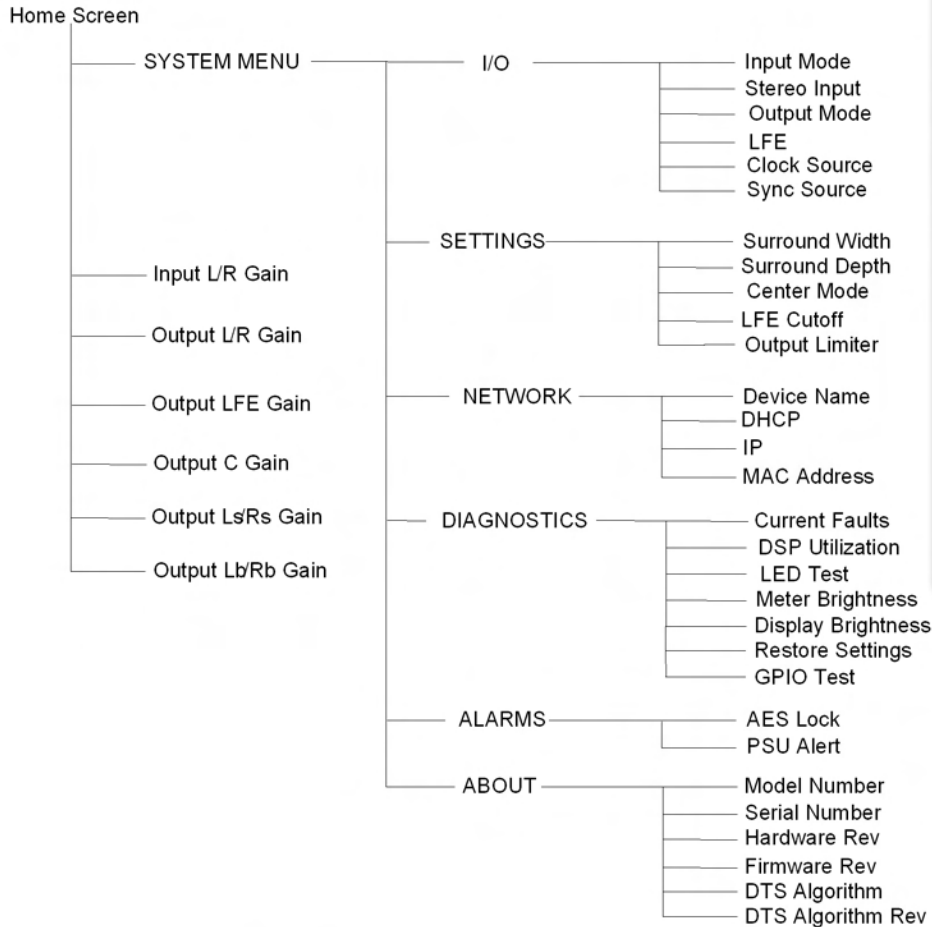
Home Screen

SYSTEM MENU

I/O

Input Mode
Stereo Input
Output Mode
LFE
Clock Source
Sync Source

SETTINGS

Surround Width
Surround Depth
Center Mode
LFE Cutoff
Output Limiter

Input L/R Gain

Output L/R Gain

Output LFE Gain

Output C Gain

Output Ls/Rs Gain

Output Lb/Rb Gain

NETWORK

Device Name
DHCP
IP
MAC Address

DIAGNOSTICS

Current Faults
DSP Utilization
LED Test
Meter Brightness
Display Brightness
Restore Settings
GPIO Test

ALARMS

AES Lock
PSU Alert

ABOUT

Model Number
Serial Number
Hardware Rev
Firmware Rev
DTS Algorithm
DTS Algorithm Rev